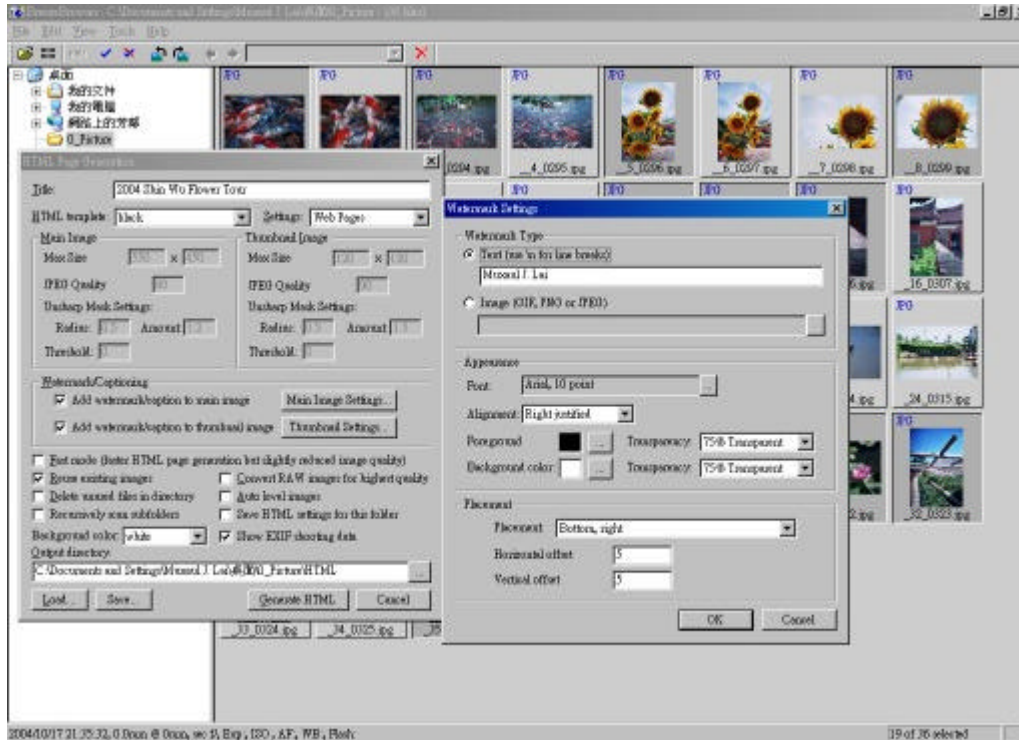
BreezeBrowser C:\Documents and Settings\Mussel J. Lai\0_Picture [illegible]
File Edit View Tools Help

桌面
我的文件
我的電腦
網路上的芳鄰
0_Picture

JPG JPG JPG JPG JPG JPG JPG JPG
_0294.jpg _4_0295.jpg _5_0296.jpg _6_0297.jpg _7_0298.jpg _8_0299.jpg
JPG JPG JPG JPG JPG
_16_0307.jpg
JPG
_24_0315.jpg
JPG
_32_0323.jpg
_33_0324.jpg _34_0325.jpg

HTML Page Generation
Title: 2004 Shin Wo Flower Tour
HTML template: black
Settings: Web Pages
Main Image
Max Size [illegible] x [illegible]
JPEG Quality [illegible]
Unsharp Mask Settings:
Radius: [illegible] Amount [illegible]
Threshold: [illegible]
Thumbnail Image
Max Size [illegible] x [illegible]
JPEG Quality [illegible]
Unsharp Mask Settings:
Radius: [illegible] Amount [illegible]
Threshold: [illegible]
Watermark/Captioning
Add watermark/caption to main image Main Image Settings...
Add watermark/caption to thumbnail image Thumbnail Settings...
Fast mode (faster HTML page generation but slightly reduced image quality)
Resize existing images
Convert RAW images for highest quality
Delete unused files in directory
Auto level images
Recursively scan subfolders
Save HTML settings for this folder
Background color: white
Show EXIF shooting data
Output directory:
C:\Documents and Settings\Mussel J. Lai\桌面\0_Picture\HTML
Load... Save... Generate HTML Cancel

Watermark Settings
Watermark Type
Text (use \n for line breaks)
Mussel J. Lai
Image (GIF, PNG or JPEG)
Appearance
Font: Arial, 10 point
Alignment: Right justified
Foreground
Transparency: 75% Transparent
Background color
Transparency: 75% Transparent
Placement
Placement: Bottom, right
Horizontal offset 5
Vertical offset 5
OK Cancel

2004/10/17 21:35:32, 0.0mm @ 0mm, sec f/, Exp, ISO, AF, WB, Flash
19 of 36 selected